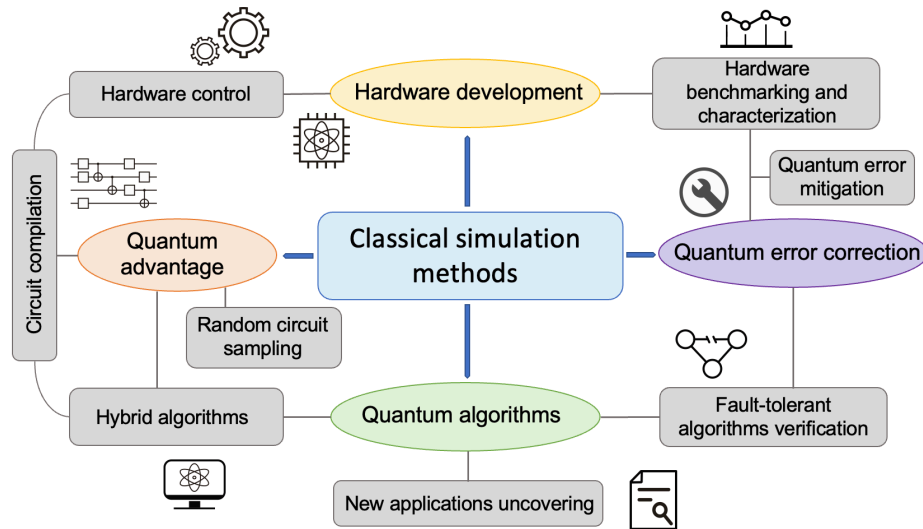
Hardware control

Hardware development

Hardware benchmarking and characterization

Quantum error mitigation

Circuit compilation

Quantum advantage

Classical simulation methods

Quantum error correction

Random circuit sampling

Hybrid algorithms

Quantum algorithms

Fault-tolerant algorithms verification

New applications uncovering